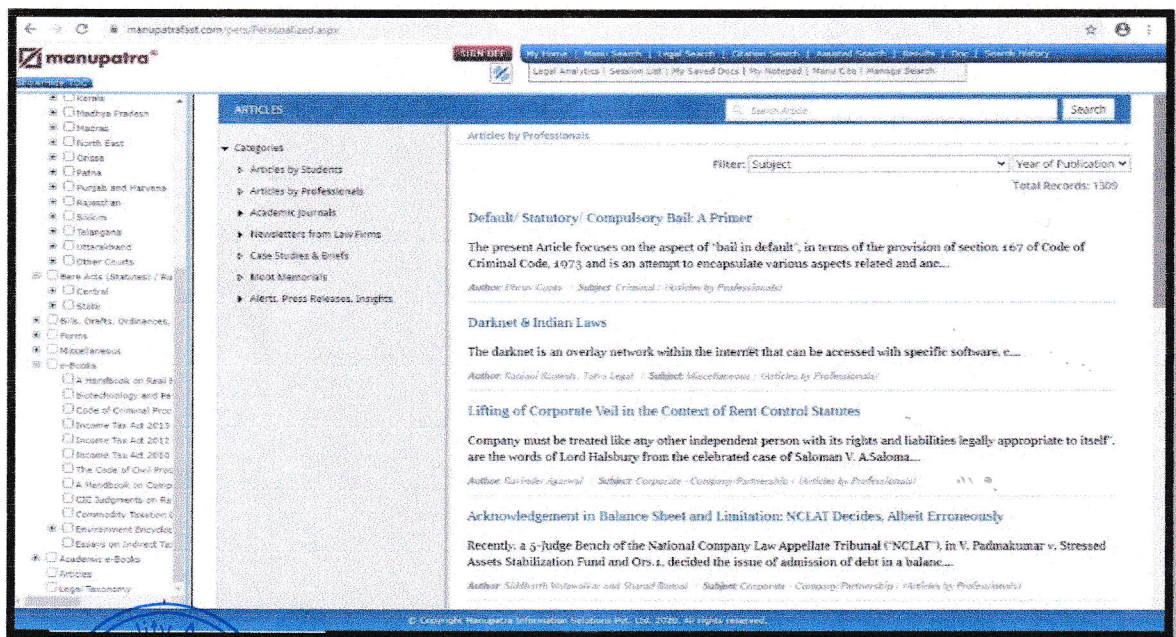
manupatrafast.com/pers/Personalized.aspx

manupatra®

SIGN OFF | My Home | Manu Search | Legal Search | Citation Search | Assisted Search | Results | Doc | Search History

Legal Analytics | Session List | My Saved Docs | My Notepad | Manu Cite | Manage Search

Kerala
Madhya Pradesh
Madras
North East
Orissa
Patna
Punjab and Haryana
Rajasthan
Sikkim
Telangana
Uttarakhand
Other Courts
Bare Acts (Statutes) / Ru
Central
State
Bills, Drafts, Ordinances,
Forms
Miscellaneous
e-Books
A Handbook on Rail
Biotechnology and Pa
Code of Criminal Proc
Income Tax Act 2013
Income Tax Act 2012
Income Tax Act 2010
The Code of Civil Proc
A Handbook on Comp
CIC Judgments on Ra
Commodity Taxation
Environment Encyclo
Essays on Indirect Ta
Academic e-Books
Articles
Legal Taxonomy

ARTICLES

Search Article

Search

Categories
Articles by Students
Articles by Professionals
Academic Journals
Newsletters from Law Firms
Case Studies & Briefs
Moot Memorials
Alerts, Press Releases, Insights

Articles by Professionals

Filter: Subject | Year of Publication

Total Records: 1309

Default/ Statutory/ Compulsory Bail: A Primer

The present Article focuses on the aspect of 'bail in default', in terms of the provision of section 167 of Code of Criminal Code, 1973 and is an attempt to encapsulate various aspects related and ane...

Author: Dhruv Gupta | Subject: Criminal | Articles by Professionals

Darknet & Indian Laws

The darknet is an overlay network within the internet that can be accessed with specific software, c...

Author: Kaniral Ramesh, Tatva Legal | Subject: Miscellaneous | Articles by Professionals

Lifting of Corporate Veil in the Context of Rent Control Statutes

Company must be treated like any other independent person with its rights and liabilities legally appropriate to itself", are the words of Lord Halsbury from the celebrated case of Saloman V. A.Saloma...

Author: Ravinder Agarwal | Subject: Corporate - Company/Partnership | Articles by Professionals

Acknowledgement in Balance Sheet and Limitation: NCLAT Decides, Albeit Erroneously

Recently, a 5-Judge Bench of the National Company Law Appellate Tribunal ("NCLAT"), in V. Padmakumar v. Stressed Assets Stabilization Fund and Ors.1, decided the issue of debt in a balanc...

Author: Siddharth Srivastava and Sharad Bansal | Subject: Corporate - Company/Partnership | Articles by Professionals

© Copyright Manupatra Information Solutions Pvt. Ltd. 2020. All rights reserved.